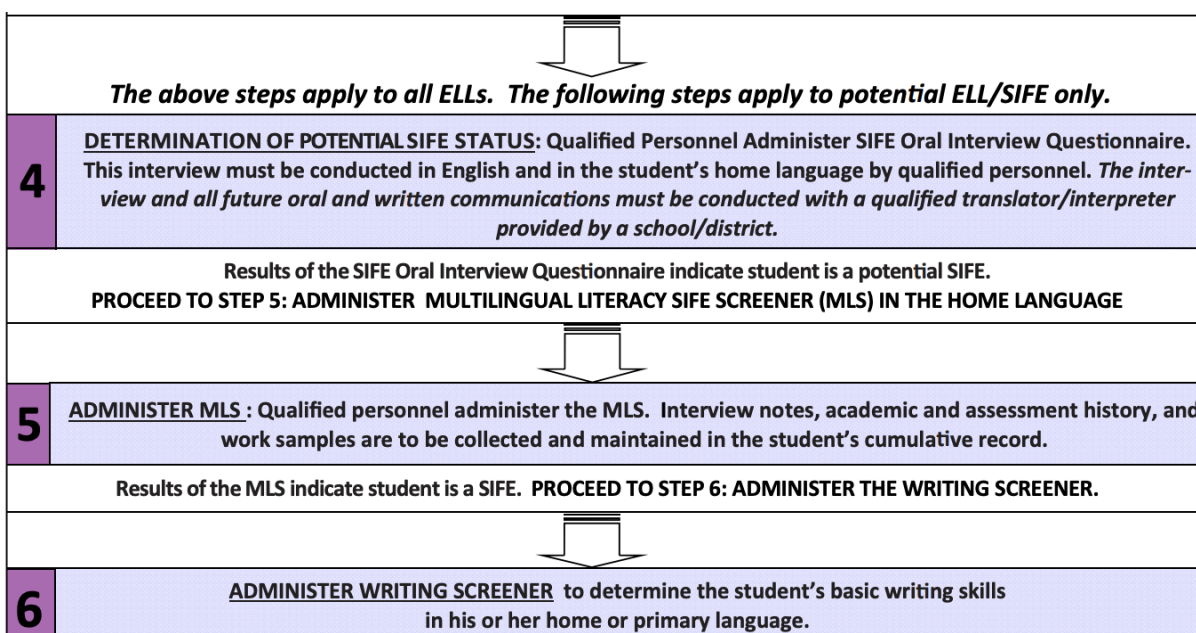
The above steps apply to all ELLs. The following steps apply to potential ELL/SIFE only.

4

DETERMINATION OF POTENTIAL SIFE STATUS: Qualified Personnel Administer SIFE Oral Interview Questionnaire. This interview must be conducted in English and in the student's home language by qualified personnel. The interview and all future oral and written communications must be conducted with a qualified translator/interpreter provided by a school/district.

Results of the SIFE Oral Interview Questionnaire indicate student is a potential SIFE.
PROCEED TO STEP 5: ADMINISTER MULTILINGUAL LITERACY SIFE SCREENER (MLS) IN THE HOME LANGUAGE

5

ADMINISTER MLS : Qualified personnel administer the MLS. Interview notes, academic and assessment history, and work samples are to be collected and maintained in the student's cumulative record.

Results of the MLS indicate student is a SIFE. PROCEED TO STEP 6: ADMINISTER THE WRITING SCREENER.

6

ADMINISTER WRITING SCREENER to determine the student's basic writing skills in his or her home or primary language.